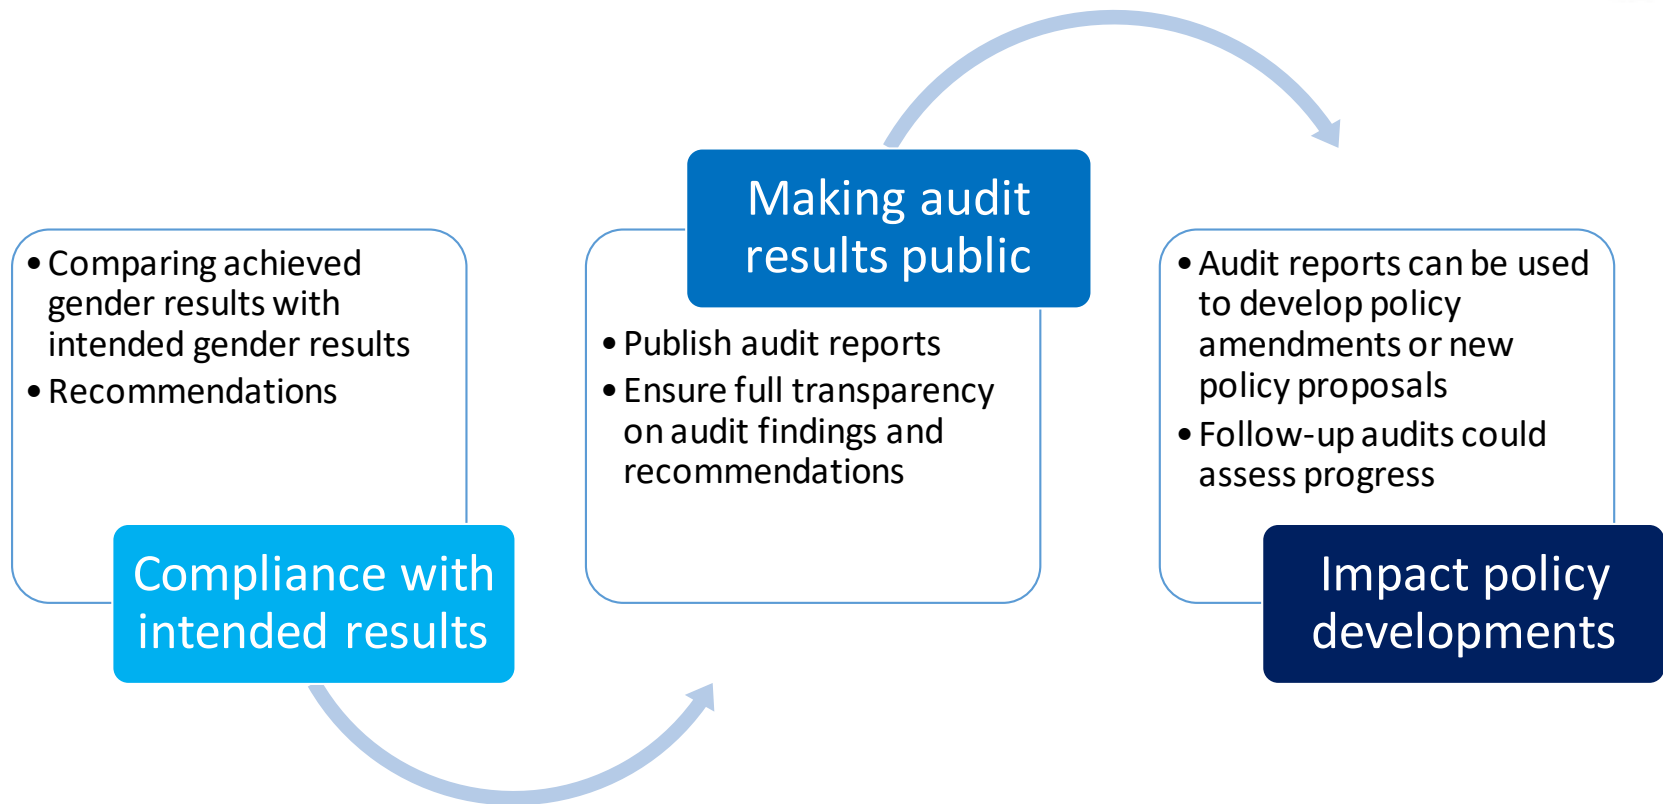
• Comparing achieved gender results with intended gender results
• Recommendations

Compliance with intended results

Making audit results public

• Publish audit reports
• Ensure full transparency on audit findings and recommendations

• Audit reports can be used to develop policy amendments or new policy proposals
• Follow-up audits could assess progress

Impact policy developments